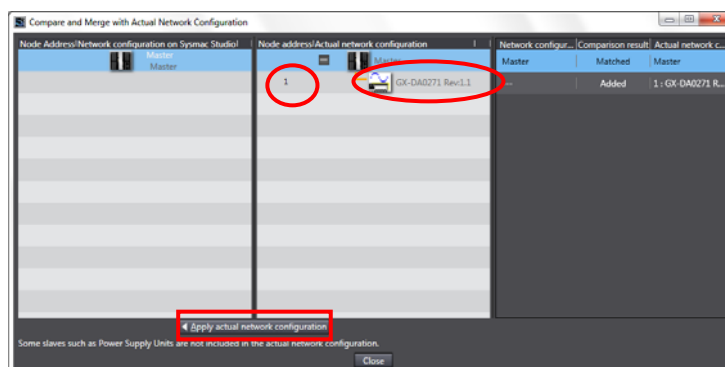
Compare and Merge with Actual Network Configuration

Node Address|Network configuration on Sysmac Studio

Master
Master

Node address|Actual network configuration

Master

1

GX-DA0271 Rev:1.1

| Network configur... | Comparison result | Actual network c... |
|---|---|---|
| Master | Matched | Master |
| --- | Added | 1 : GX-DA0271 R... |

◀ Apply actual network configuration

Some slaves such as Power Supply Units are not included in the actual network configuration.

Close